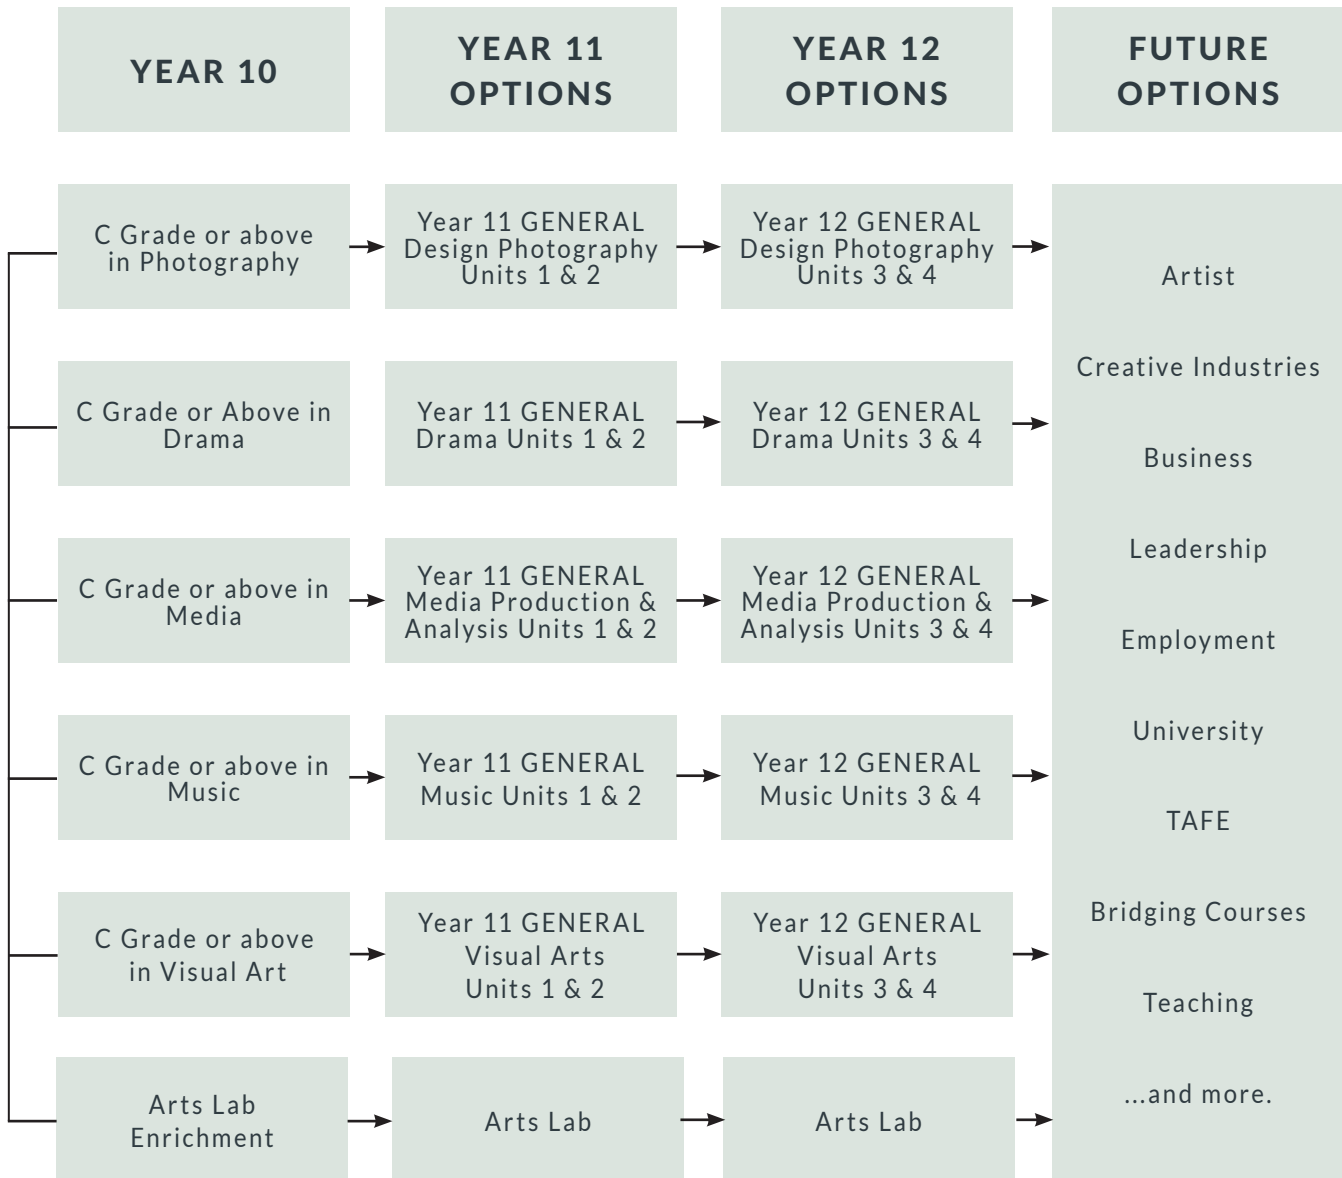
| YEAR 10 | YEAR 11 OPTIONS | YEAR 12 OPTIONS | FUTURE OPTIONS |
|---|---|---|---|
| C Grade or above in Photography | Year 11 GENERAL Design Photography Units 1 & 2 | Year 12 GENERAL Design Photography Units 3 & 4 | |
| C Grade or Above in Drama | Year 11 GENERAL Drama Units 1 & 2 | Year 12 GENERAL Drama Units 3 & 4 | |
| C Grade or above in Media | Year 11 GENERAL Media Production & Analysis Units 1 & 2 | Year 12 GENERAL Media Production & Analysis Units 3 & 4 | |
| C Grade or above in Music | Year 11 GENERAL Music Units 1 & 2 | Year 12 GENERAL Music Units 3 & 4 | |
| C Grade or above in Visual Art | Year 11 GENERAL Visual Arts Units 1 & 2 | Year 12 GENERAL Visual Arts Units 3 & 4 | |
| Arts Lab Enrichment | Arts Lab | Arts Lab | |

Artist

Creative Industries

Business

Leadership

Employment

University

TAFE

Bridging Courses

Teaching

...and more.